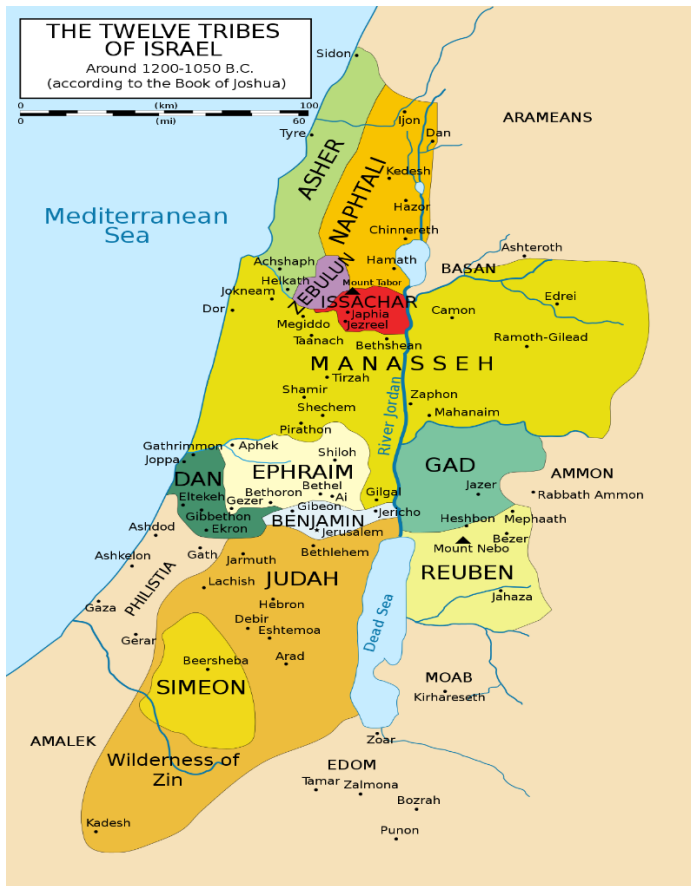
THE TWELVE TRIBES OF ISRAEL
Around 1200-1050 B.C.
(according to the Book of Joshua)

0 (km) 100
0 (mi) 60

Sidon
Tyre
Ijon
Dan
ARAMEANS
ASHER
NAPHTALI
Kedesh
Hazor
Chinnereth
Mediterranean Sea
Ashteroth
Achshaph
Hamath
BASAN
Helkath
ZEBULUN
Mount Tabor
Jokneam
ISSACHAR
Edrei
Dor
Japhia
Jezreel
Camon
Megiddo
Taanach
Bethshean
Ramoth-Gilead
MANASSEH
Tirzah
Shamir
Zaphon
Shechem
Mahanaim
River Jordan
Pirathon
Gathrimmon
Aphek
Shiloh
Joppa
EPHRAIM
GAD
AMMON
DAN
Bethel
Jazer
Rabbath Ammon
Eltekeh
Bethoron
Ai
Gilgal
Gezer
Gibbethon
Gibeon
Jericho
Ekron
BENJAMIN
Heshbon
Mephaath
Ashdod
Jerusalem
Bezer
Gath
Bethlehem
Mount Nebo
Ashkelon
Jarmuth
PHILISTIA
REUBEN
JUDAH
Lachish
Jahaza
Gaza
Hebron
Dead Sea
Debir
Eshtemoa
Gerar
Arad
Beersheba
MOAB
Kirhareseth
SIMEON
AMALEK
Zoar
Wilderness of Zin
EDOM
Tamar
Zalmona
Bozrah
Kadesh
Punon